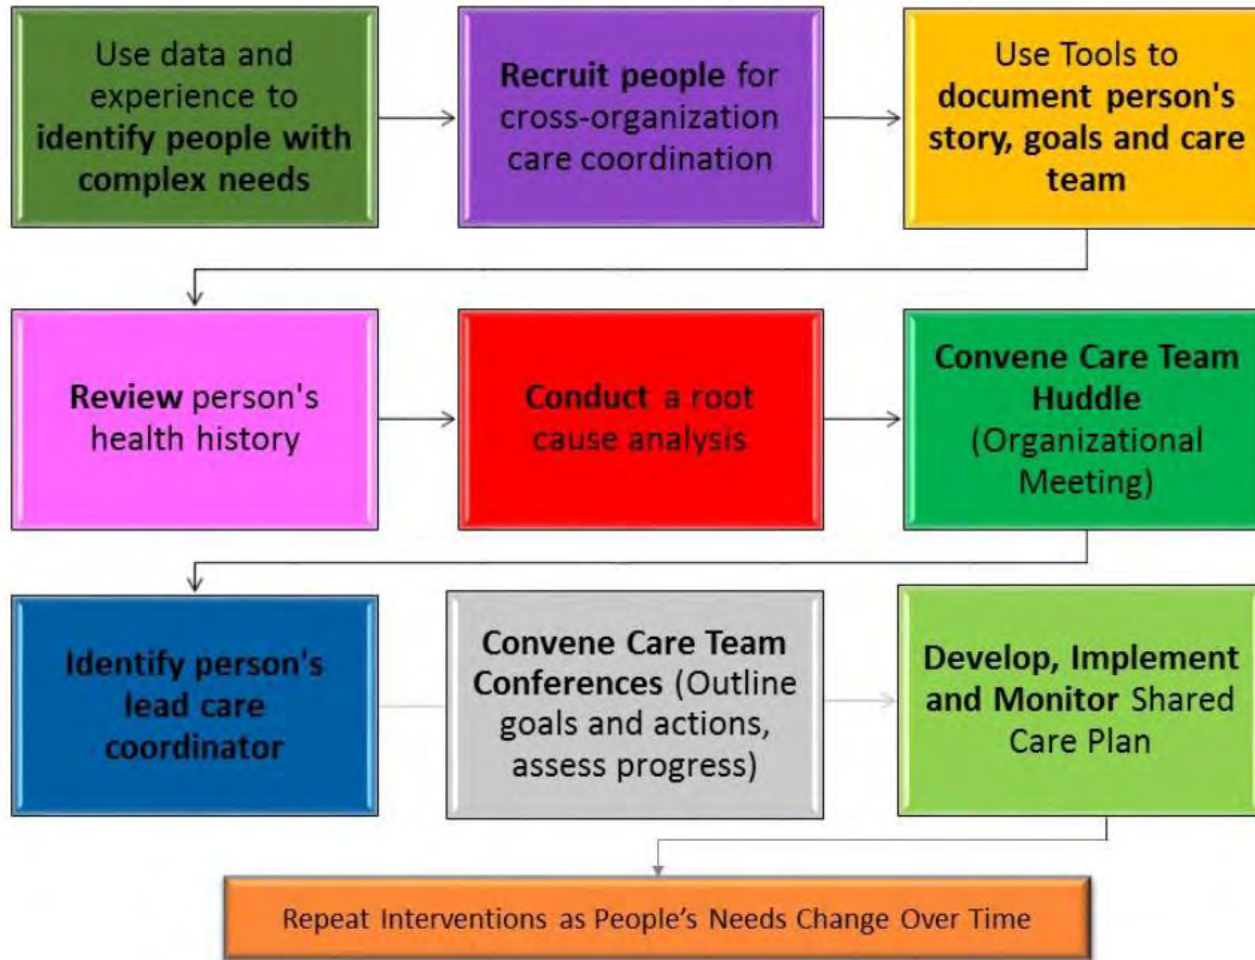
Use data and experience to identify people with complex needs

Recruit people for cross-organization care coordination

Use Tools to document person's story, goals and care team

Review person's health history

Conduct a root cause analysis

Convene Care Team Huddle (Organizational Meeting)

Identify person's lead care coordinator

Convene Care Team Conferences (Outline goals and actions, assess progress)

Develop, Implement and Monitor Shared Care Plan

Repeat Interventions as People's Needs Change Over Time